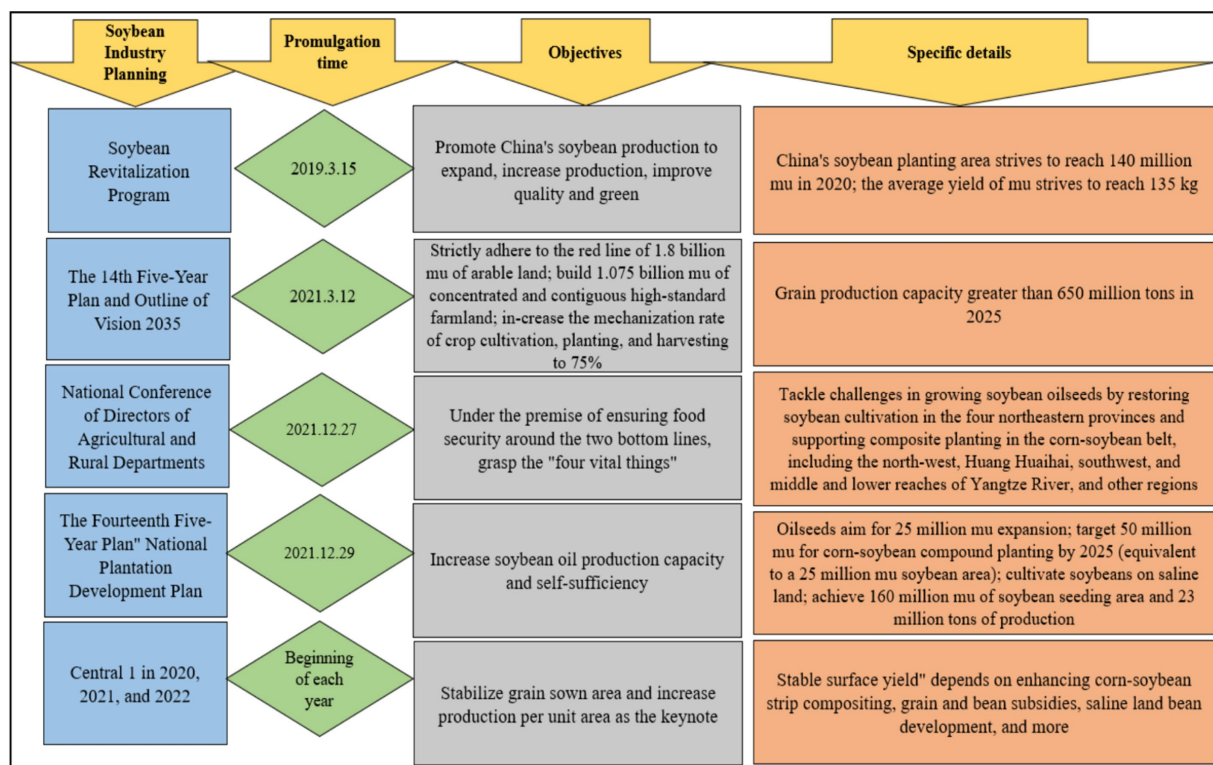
| Soybean Industry Planning | Promulgation time | Objectives | Specific details |
|---|---|---|---|
| Soybean Revitalization Program | 2019.3.15 | Promote China's soybean production to expand, increase production, improve quality and green | China's soybean planting area strives to reach 140 million mu in 2020; the average yield of mu strives to reach 135 kg |
| The 14th Five-Year Plan and Outline of Vision 2035 | 2021.3.12 | Strictly adhere to the red line of 1.8 billion mu of arable land; build 1.075 billion mu of concentrated and contiguous high-standard farmland; in-crease the mechanization rate of crop cultivation, planting, and harvesting to 75% | Grain production capacity greater than 650 million tons in 2025 |
| National Conference of Directors of Agricultural and Rural Departments | 2021.12.27 | Under the premise of ensuring food security around the two bottom lines, grasp the "four vital things" | Tackle challenges in growing soybean oilseeds by restoring soybean cultivation in the four northeastern provinces and supporting composite planting in the corn-soybean belt, including the north-west, Huang Huaihai, southwest, and middle and lower reaches of Yangtze River, and other regions |
| The Fourteenth Five-Year Plan" National Plantation Development Plan | 2021.12.29 | Increase soybean oil production capacity and self-sufficiency | Oilseeds aim for 25 million mu expansion; target 50 million mu for corn-soybean compound planting by 2025 (equivalent to a 25 million mu soybean area); cultivate soybeans on saline land; achieve 160 million mu of soybean seeding area and 23 million tons of production |
| Central 1 in 2020, 2021, and 2022 | Beginning of each year | Stabilize grain sown area and increase production per unit area as the keynote | Stable surface yield" depends on enhancing corn-soybean strip compositing, grain and bean subsidies, saline land bean development, and more |